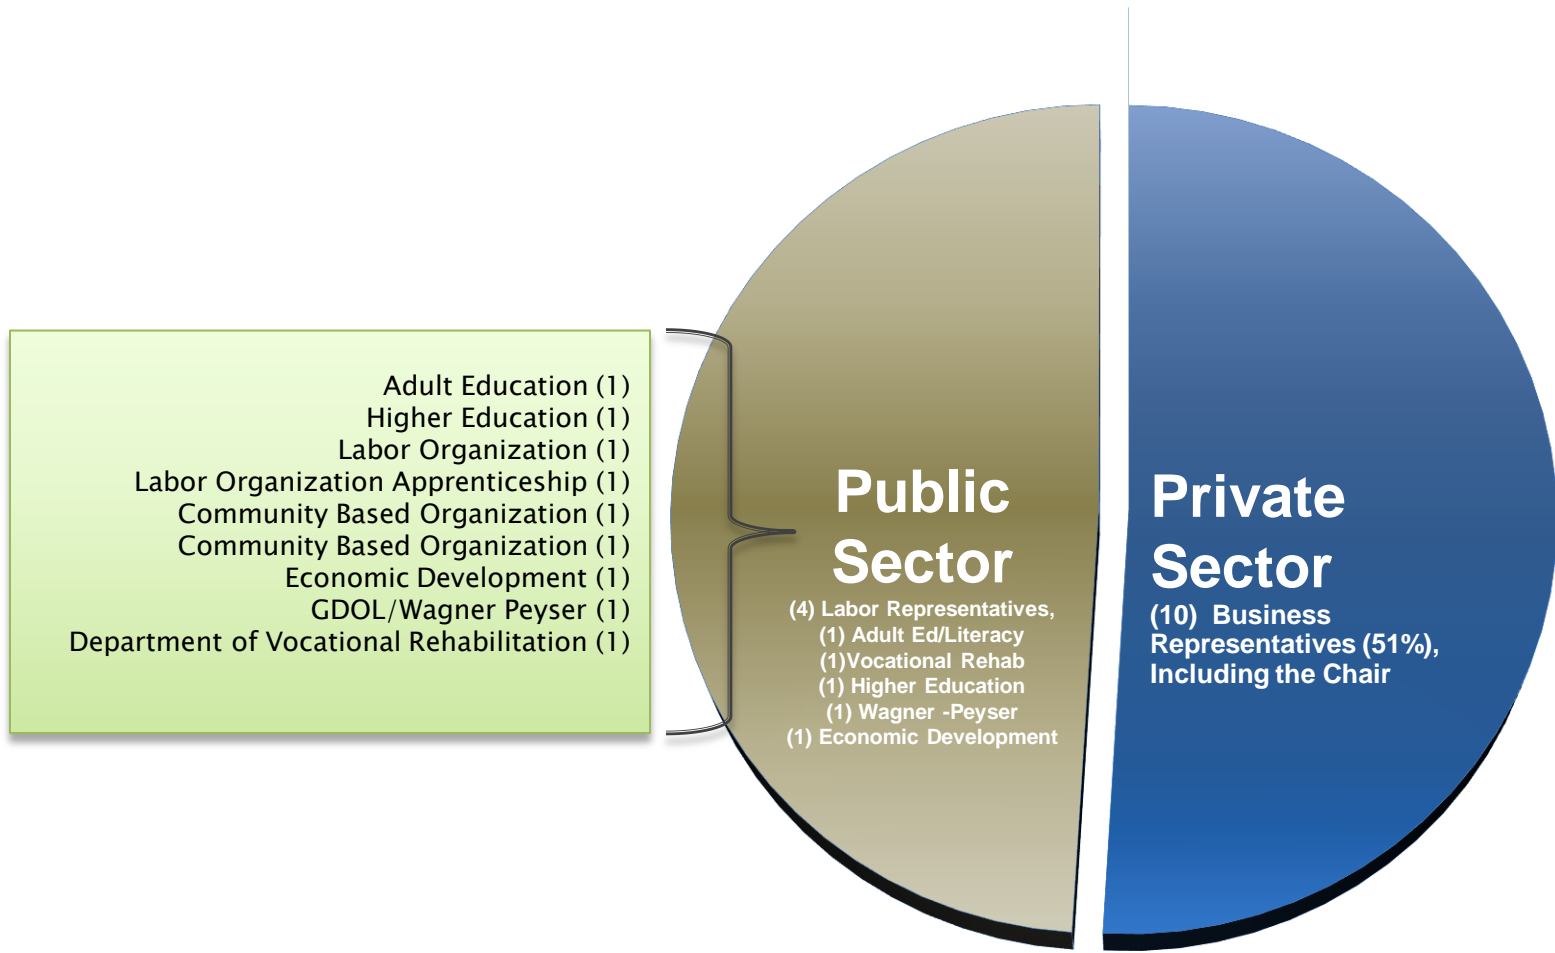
Adult Education (1)
Higher Education (1)
Labor Organization (1)
Labor Organization Apprenticeship (1)
Community Based Organization (1)
Community Based Organization (1)
Economic Development (1)
GDOL/Wagner Peyser (1)
Department of Vocational Rehabilitation (1)

Public Sector
(4) Labor Representatives,
(1) Adult Ed/Literacy
(1)Vocational Rehab
(1) Higher Education
(1) Wagner -Peyser
(1) Economic Development

Private Sector
(10) Business Representatives (51%), Including the Chair